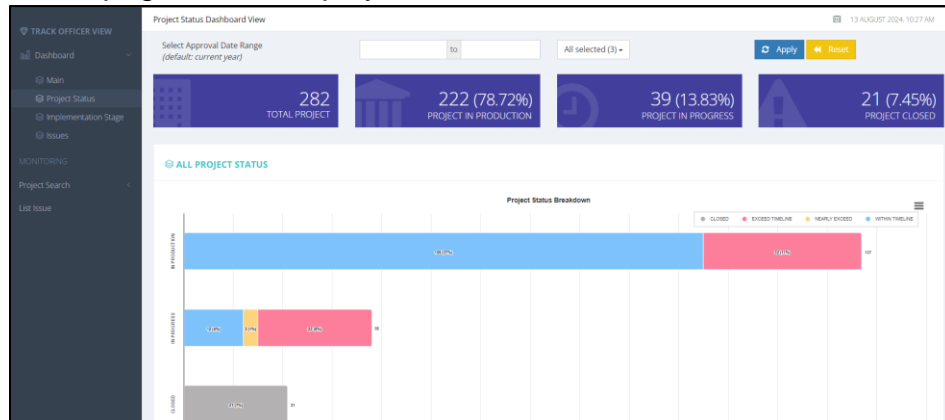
TRACK OFFICER VIEW
Dashboard
Main
Project Status
Implementation Stage
Issues
MONITORING
Project Search
List Issue

Project Status Dashboard View
13 AUGUST 2024, 10:27 AM

Select Approval Date Range
(default: current year)
to
All selected (3)
Apply
Reset

282
TOTAL PROJECT

222 (78.72%)
PROJECT IN PRODUCTION

39 (13.83%)
PROJECT IN PROGRESS

21 (7.45%)
PROJECT CLOSED

ALL PROJECT STATUS

Project Status Breakdown

CLOSED
EXCEED TIMELINE
NEARLY EXCEED
WITHIN TIMELINE

IN PRODUCTION
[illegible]
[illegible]
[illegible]

IN PROGRESS
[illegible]
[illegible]
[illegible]
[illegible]

CLOSED
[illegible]
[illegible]